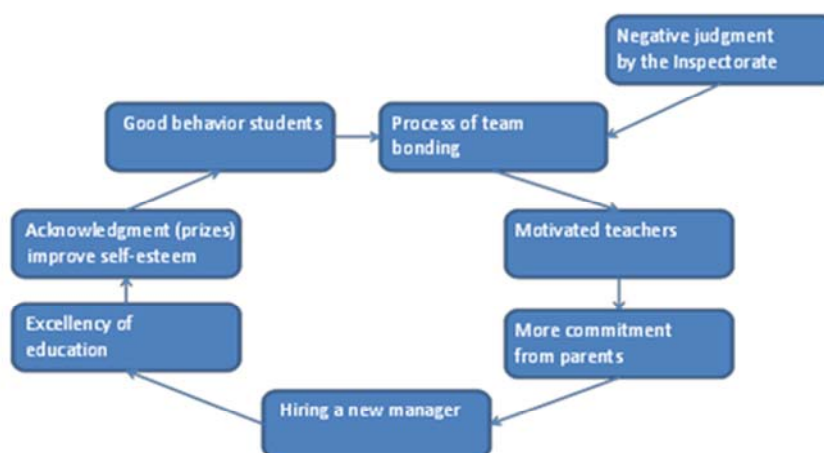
Negative judgment by the Inspectorate

Good behavior students

Process of team bonding

Motivated teachers

More commitment from parents

Hiring a new manager

Excellency of education

Acknowledgment (prizes) improve self-esteem